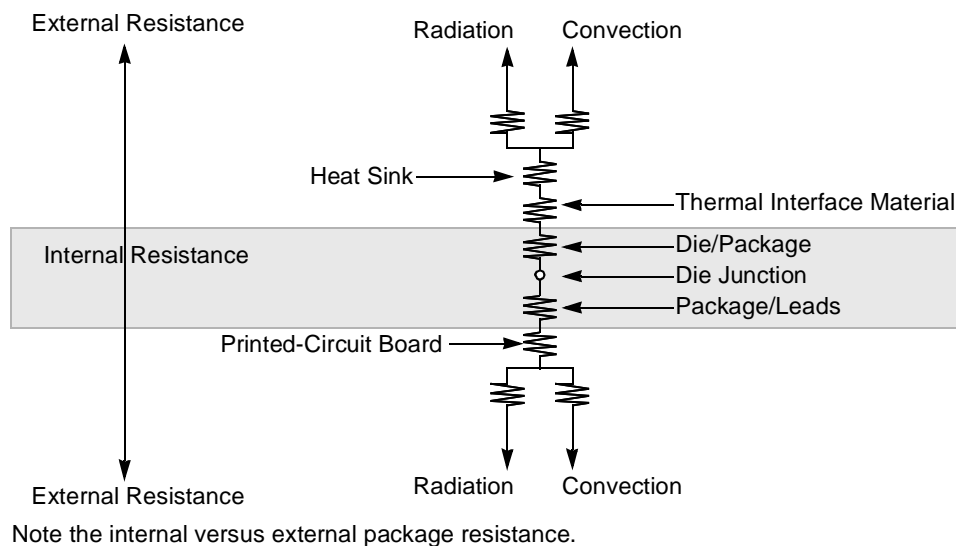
External Resistance

Radiation

Convection

Heat Sink

Thermal Interface Material

Internal Resistance

Die/Package

Die Junction

Package/Leads

Printed-Circuit Board

External Resistance

Radiation

Convection

Note the internal versus external package resistance.